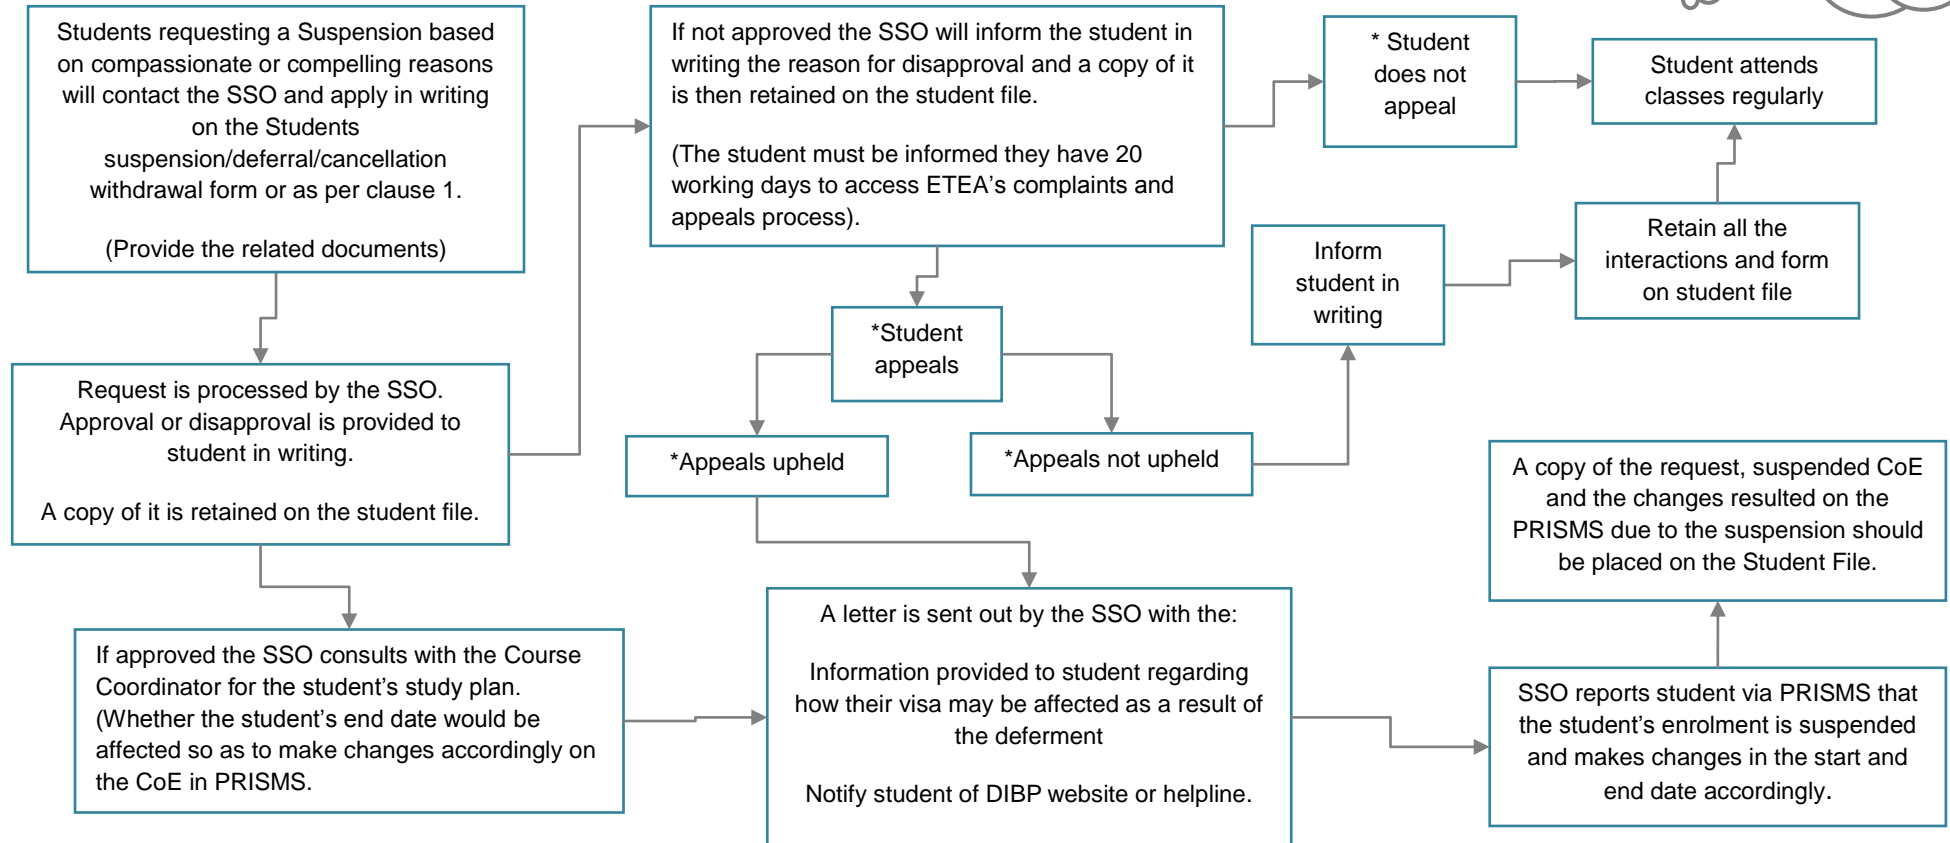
Students requesting a Suspension based on compassionate or compelling reasons will contact the SSO and apply in writing on the Students suspension/deferral/cancellation withdrawal form or as per clause 1.

(Provide the related documents)

If not approved the SSO will inform the student in writing the reason for disapproval and a copy of it is then retained on the student file.

(The student must be informed they have 20 working days to access ETEA's complaints and appeals process).

* Student does not appeal

Student attends classes regularly

Inform student in writing

Retain all the interactions and form on student file

*Student appeals

Request is processed by the SSO. Approval or disapproval is provided to student in writing.

A copy of it is retained on the student file.

*Appeals upheld

*Appeals not upheld

A copy of the request, suspended CoE and the changes resulted on the PRISMS due to the suspension should be placed on the Student File.

If approved the SSO consults with the Course Coordinator for the student's study plan. (Whether the student's end date would be affected so as to make changes accordingly on the CoE in PRISMS.

A letter is sent out by the SSO with the:

Information provided to student regarding how their visa may be affected as a result of the deferment

Notify student of DIBP website or helpline.

SSO reports student via PRISMS that the student's enrolment is suspended and makes changes in the start and end date accordingly.